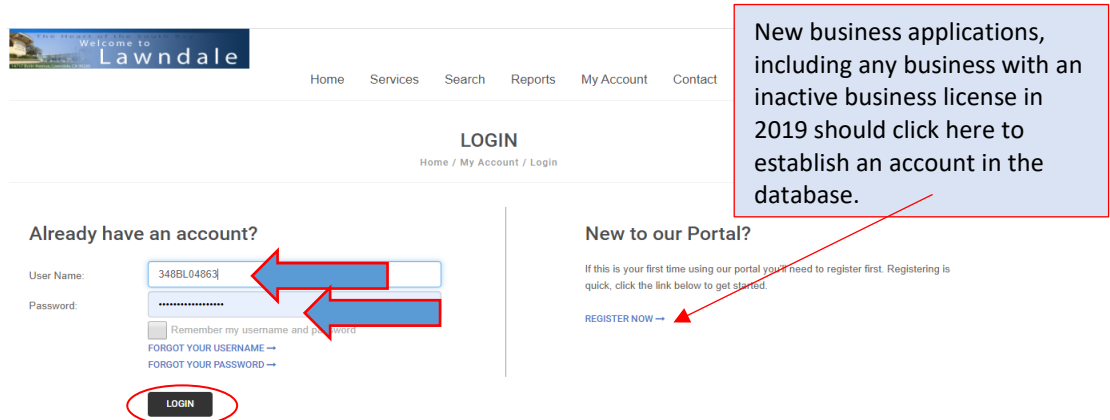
The Heart of the South Bay
Welcome to
Lawndale

Home Services Search Reports My Account Contact

New business applications, including any business with an inactive business license in 2019 should click here to establish an account in the database.

LOGIN
Home / My Account / Login

Already have an account?

User Name: 348BL04863
Password: ••••••••••••••••••
Remember my username and password
FORGOT YOUR USERNAME ⟶
FORGOT YOUR PASSWORD ⟶
LOGIN

New to our Portal?

If this is your first time using our portal you'll need to register first. Registering is quick, click the link below to get started.

REGISTER NOW ⟶